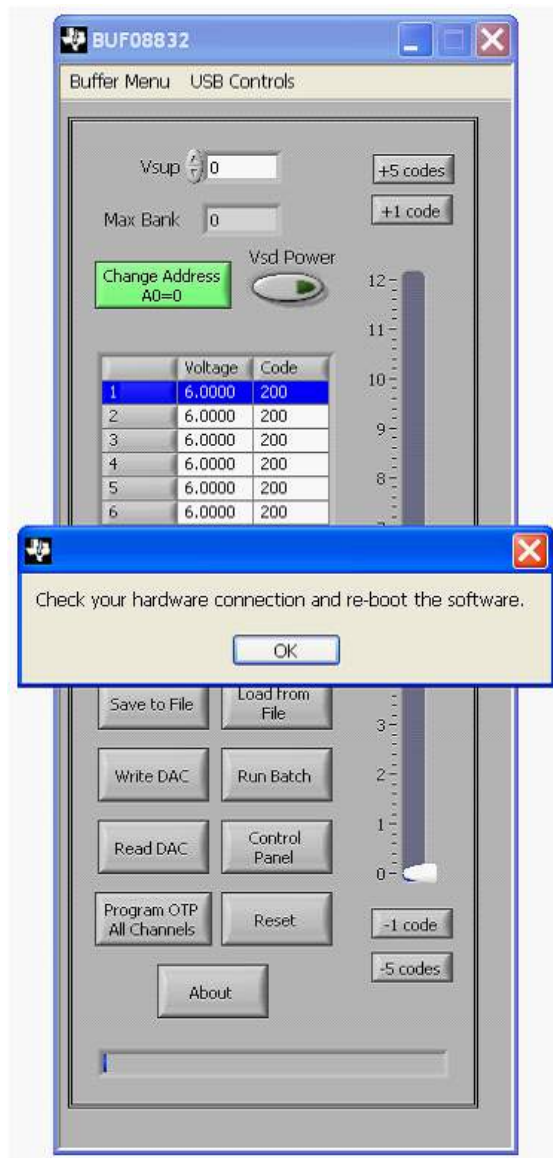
BUF08832

Buffer Menu USB Controls

Vsup 0

+5 codes

+1 code

Max Bank 0

Vsd Power

Change Address A0=0

12
11
10
9
8

| | Voltage | Code |
|---|---|---|
| 1 | 6.0000 | 200 |
| 2 | 6.0000 | 200 |
| 3 | 6.0000 | 200 |
| 4 | 6.0000 | 200 |
| 5 | 6.0000 | 200 |
| 6 | 6.0000 | 200 |

Check your hardware connection and re-boot the software.

OK

Save to File

Load from File

3

Write DAC

Run Batch

2

1

Read DAC

Control Panel

0

Program OTP All Channels

Reset

-1 code

-5 codes

About